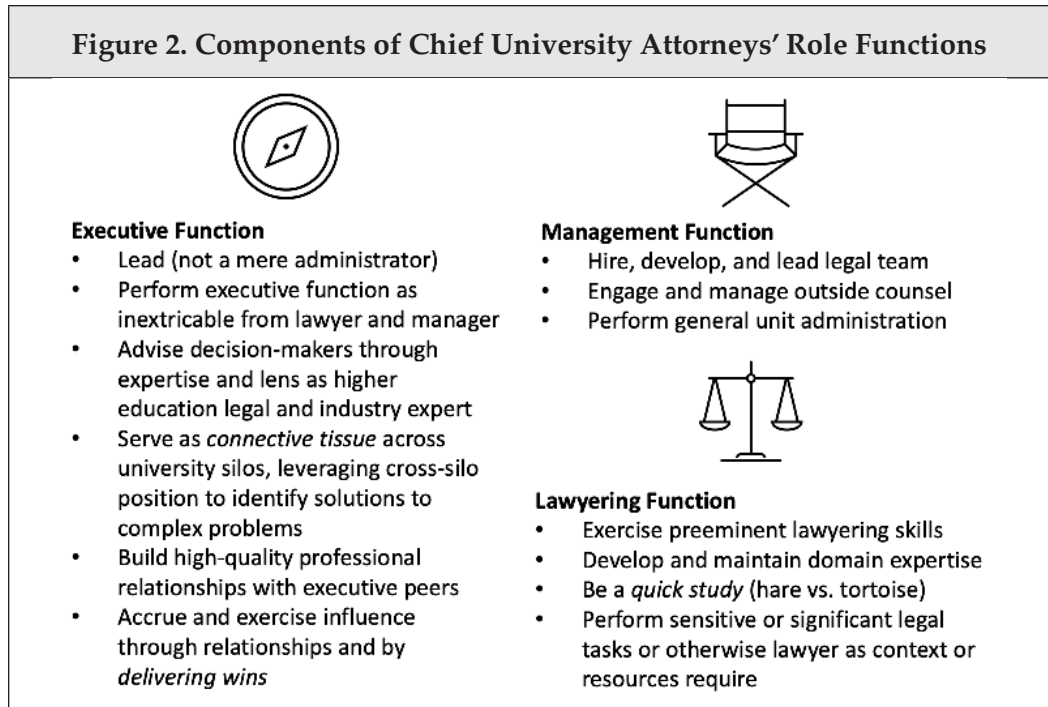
Figure 2. Components of Chief University Attorneys' Role Functions

Executive Function
- Lead (not a mere administrator)
- Perform executive function as inextricable from lawyer and manager
- Advise decision-makers through expertise and lens as higher education legal and industry expert
- Serve as *connective tissue* across university silos, leveraging cross-silo position to identify solutions to complex problems
- Build high-quality professional relationships with executive peers
- Accrue and exercise influence through relationships and by *delivering wins*

Management Function
- Hire, develop, and lead legal team
- Engage and manage outside counsel
- Perform general unit administration

Lawyering Function
- Exercise preeminent lawyering skills
- Develop and maintain domain expertise
- Be a *quick study* (hare vs. tortoise)
- Perform sensitive or significant legal tasks or otherwise lawyer as context or resources require